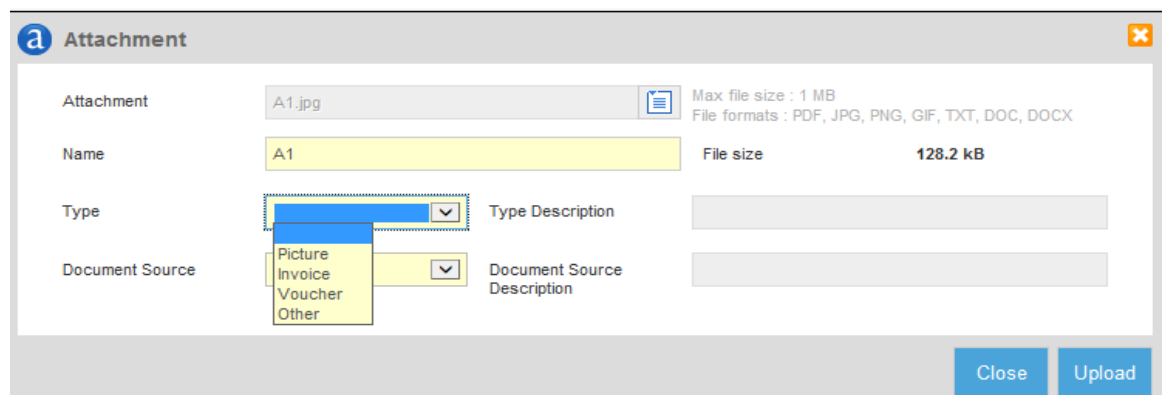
a Attachment

Attachment
A1.jpg
Max file size : 1 MB
File formats : PDF, JPG, PNG, GIF, TXT, DOC, DOCX

Name
A1
File size
128.2 kB

Type
Type Description

Picture
Invoice
Voucher
Other

Document Source
Document Source Description

Close
Upload